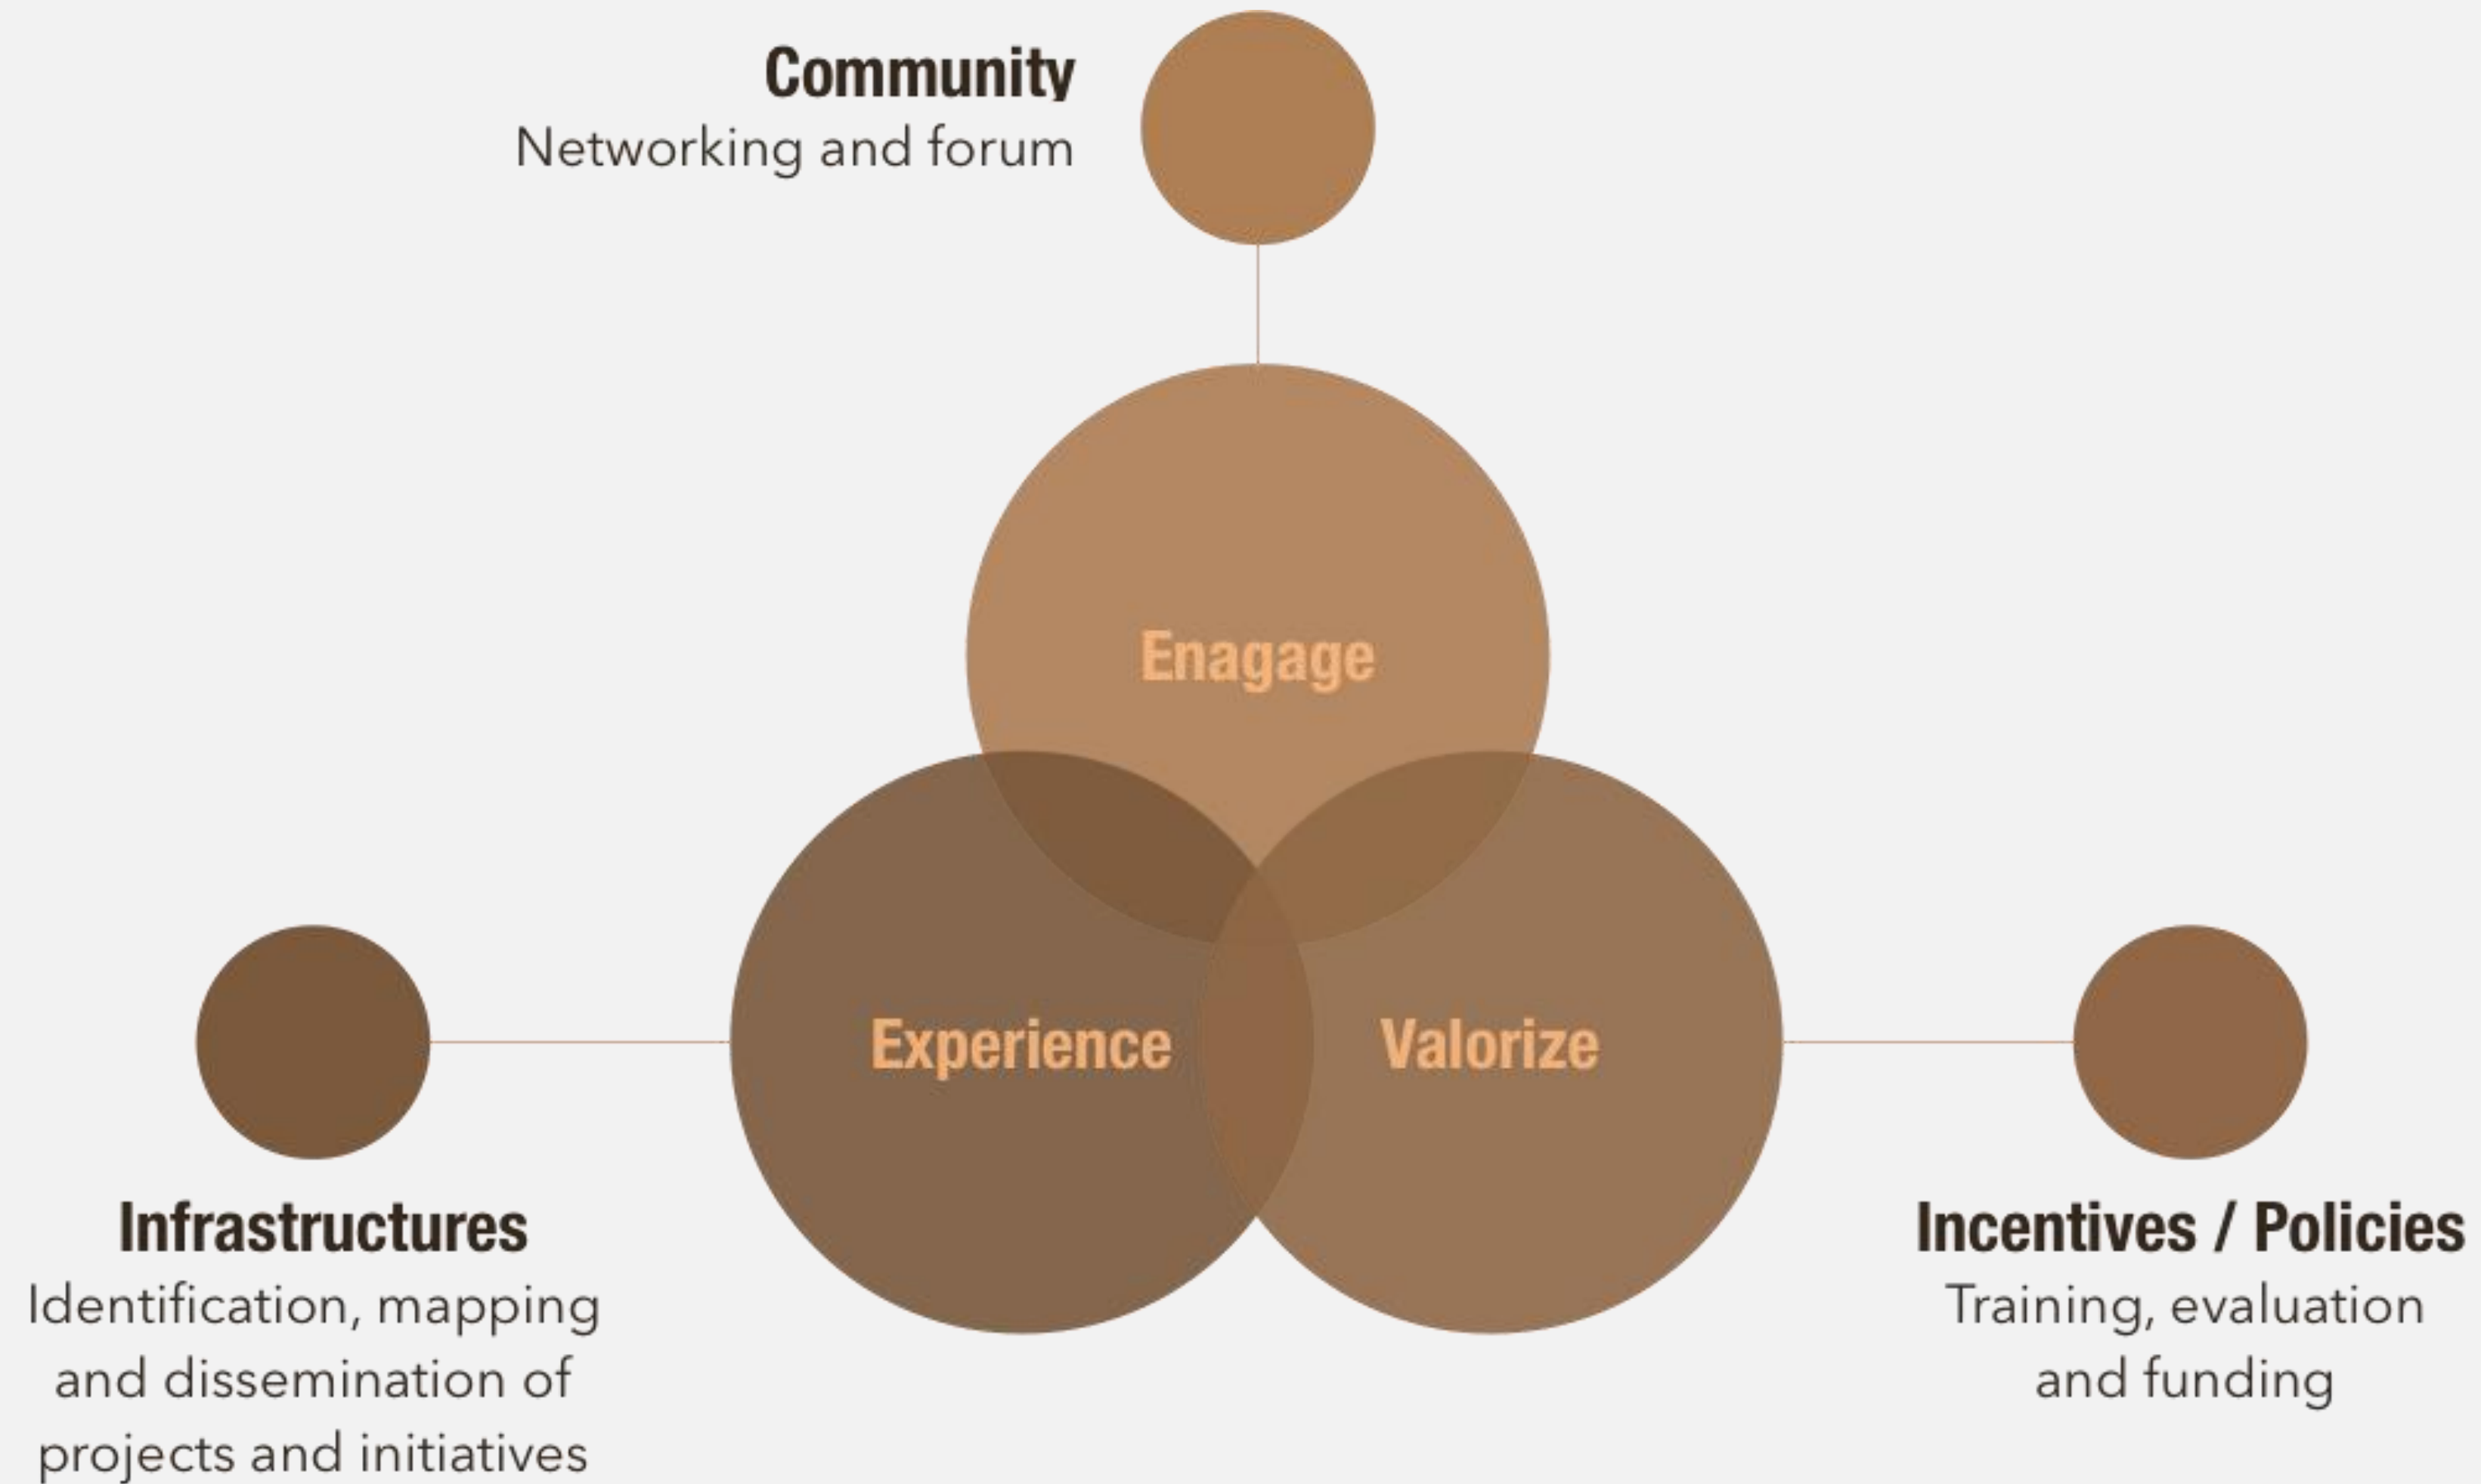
Community
Networking and forum

Enagage

Experience

Valorize

Infrastructures
Identification, mapping and dissemination of projects and initiatives

Incentives / Policies
Training, evaluation and funding